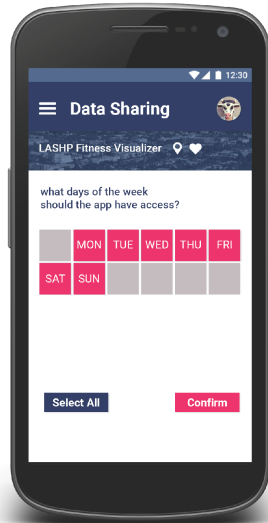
12:30

Data Sharing

LASHP Fitness Visualizer

what days of the week should the app have access?

| | MON | TUE | WED | THU | FRI |
|---|---|---|---|---|---|
| SAT | SUN | | | | |

Select All

Confirm